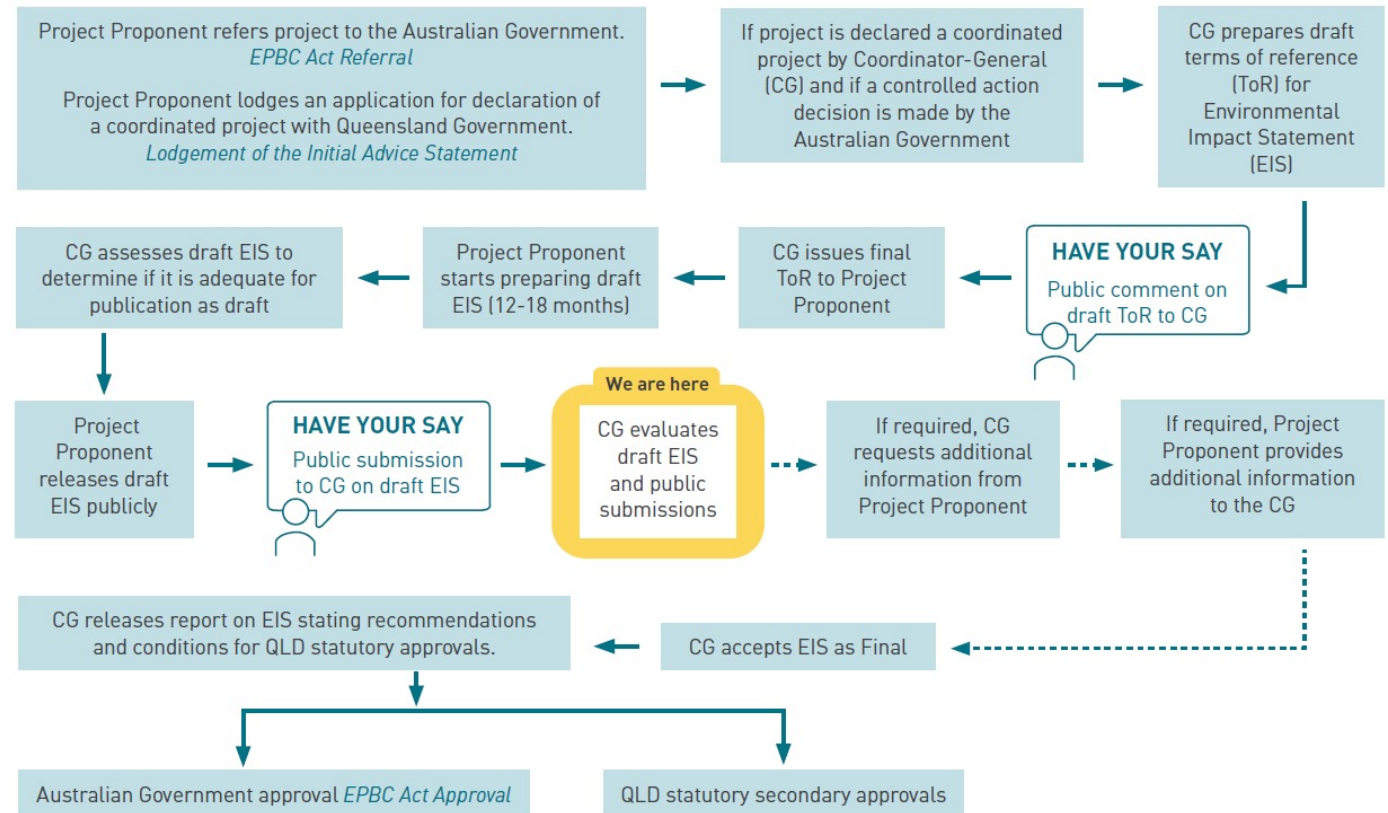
Project Proponent refers project to the Australian Government.
EPBC Act Referral

Project Proponent lodges an application for declaration of a coordinated project with Queensland Government.
Lodgement of the Initial Advice Statement

If project is declared a coordinated project by Coordinator-General (CG) and if a controlled action decision is made by the Australian Government

CG prepares draft terms of reference (ToR) for Environmental Impact Statement (EIS)

HAVE YOUR SAY
Public comment on draft ToR to CG

CG issues final ToR to Project Proponent

Project Proponent starts preparing draft EIS (12-18 months)

CG assesses draft EIS to determine if it is adequate for publication as draft

Project Proponent releases draft EIS publicly

HAVE YOUR SAY
Public submission to CG on draft EIS

We are here
CG evaluates draft EIS and public submissions

If required, CG requests additional information from Project Proponent

If required, Project Proponent provides additional information to the CG

CG accepts EIS as Final

CG releases report on EIS stating recommendations and conditions for QLD statutory approvals.

Australian Government approval EPBC Act Approval

QLD statutory secondary approvals